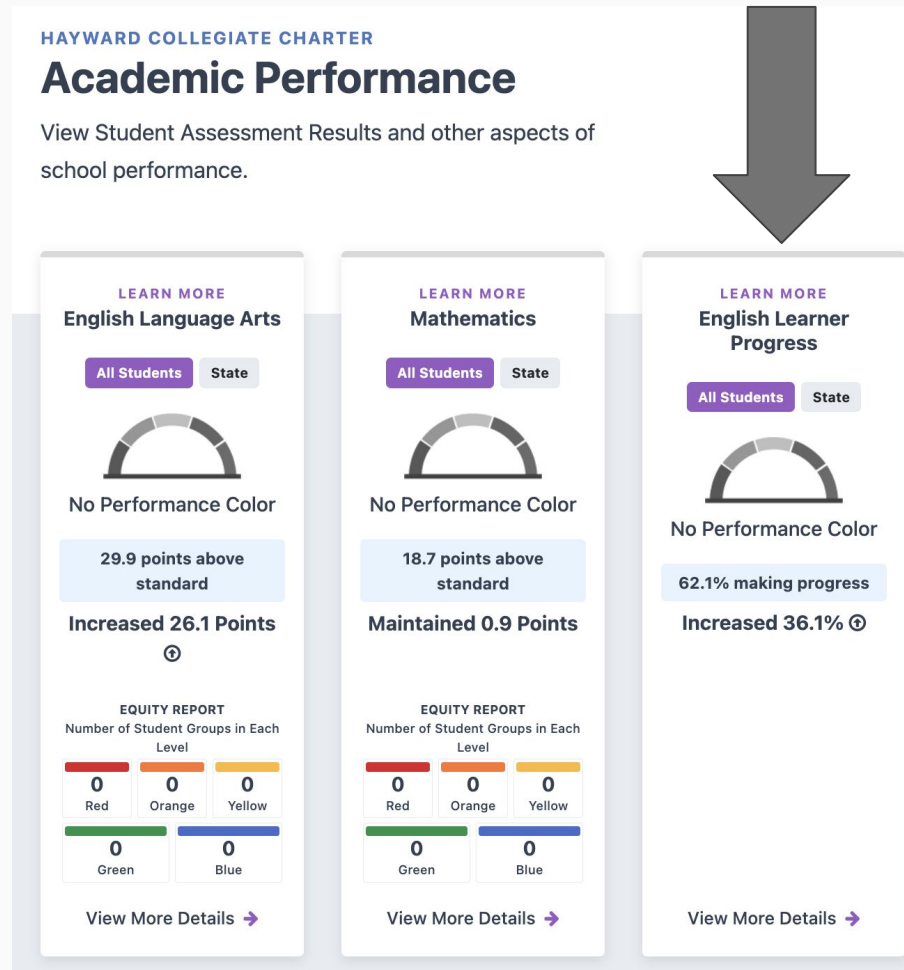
HAYWARD COLLEGIATE CHARTER
Academic Performance

View Student Assessment Results and other aspects of school performance.

LEARN MORE
English Language Arts

All Students State

No Performance Color

29.9 points above standard

Increased 26.1 Points

EQUITY REPORT
Number of Student Groups in Each Level

| 0 Red | 0 Orange | 0 Yellow |
|---|---|---|
| 0 Green | 0 Blue | |

View More Details

LEARN MORE
Mathematics

All Students State

No Performance Color

18.7 points above standard

Maintained 0.9 Points

EQUITY REPORT
Number of Student Groups in Each Level

| 0 Red | 0 Orange | 0 Yellow |
|---|---|---|
| 0 Green | 0 Blue | |

View More Details

LEARN MORE
English Learner Progress

All Students State

No Performance Color

62.1% making progress

Increased 36.1%

View More Details